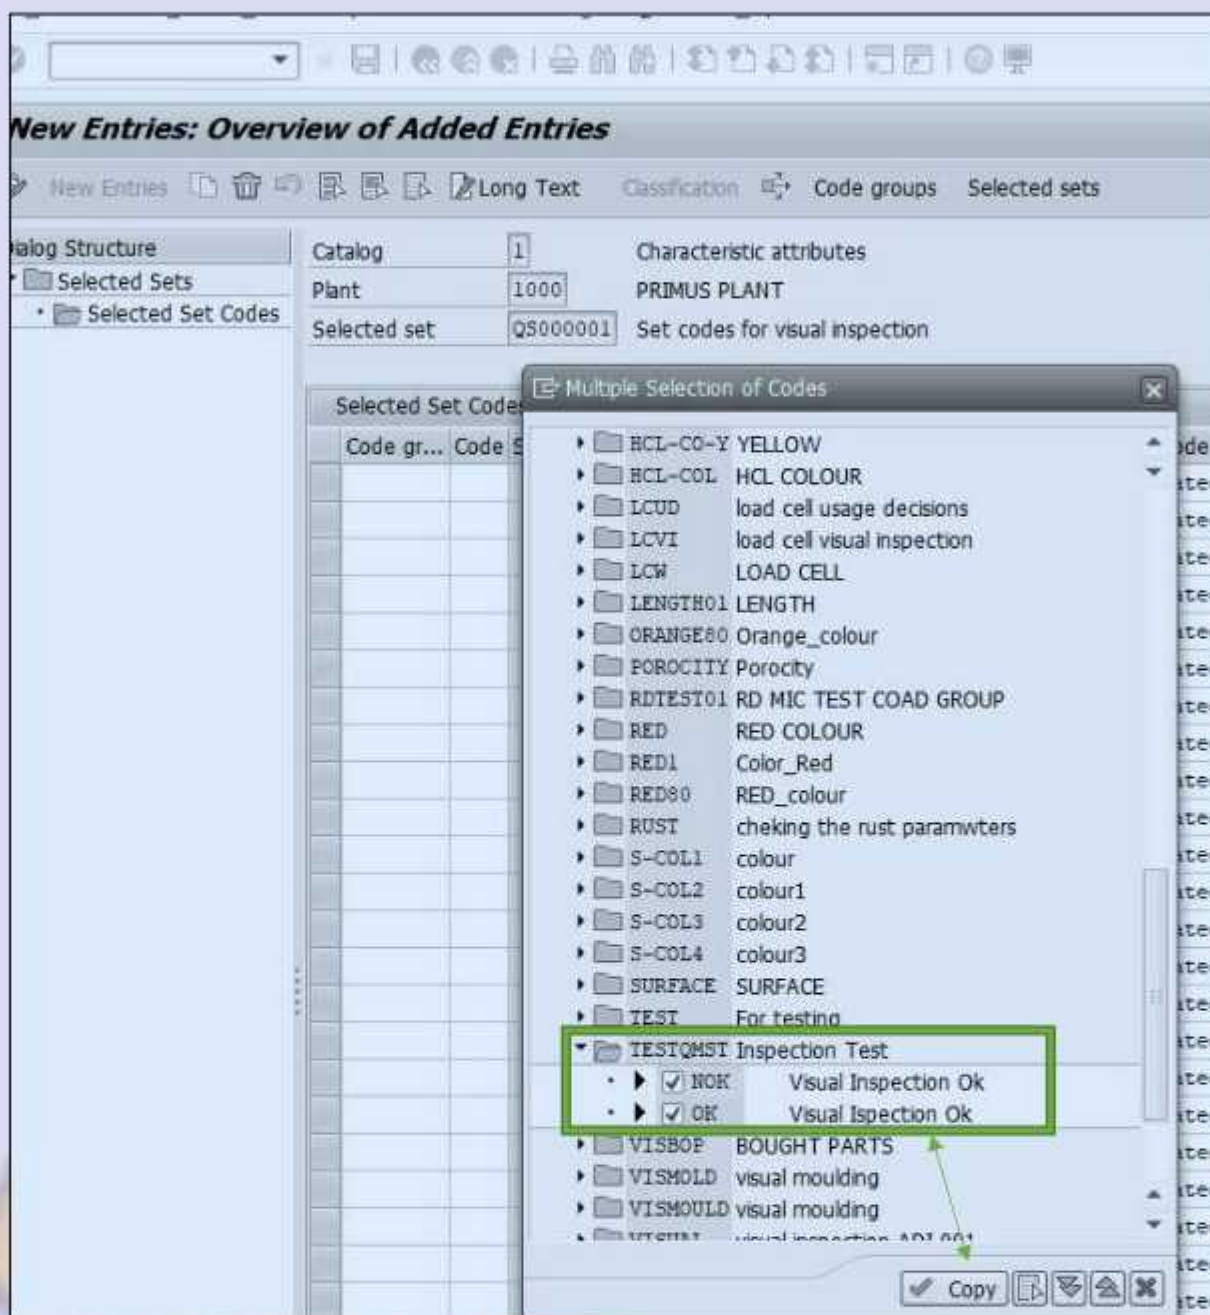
New Entries: Overview of Added Entries

New Entries Long Text Classification Code groups Selected sets

ialog Structure
Selected Sets
Selected Set Codes

Catalog 1 Characteristic attributes
Plant 1000 PRIMUS PLANT
Selected set QS000001 Set codes for visual inspection

Selected Set Code
Code gr... Code S

Multiple Selection of Codes

HCL-CO-Y YELLOW
HCL-COL HCL COLOUR
LCUD load cell usage decisions
LCVI load cell visual inspection
LCW LOAD CELL
LENGTH01 LENGTH
ORANGE80 Orange_colour
POROCITY Porocity
RDTEST01 RD MIC TEST COAD GROUP
RED RED COLOUR
RED1 Color_Red
RED80 RED_colour
RUST cheking the rust paramwters
S-COL1 colour
S-COL2 colour1
S-COL3 colour2
S-COL4 colour3
SURFACE SURFACE
TEST For testing
TESTQMST Inspection Test
NOK Visual Inspection Ok
OK Visual Ispection Ok
VISBOP BOUGHT PARTS
VISMOLD visual moulding
VISMOULD visual moulding
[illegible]

Copy

ode
ite
ite
ite
ite
ite
ite
ite
ite
ite
ite
ite
ite
ite
ite
ite
ite
ite
ite
ite
ite
ite
ite
ite
ite
ite
ite
ite
ite